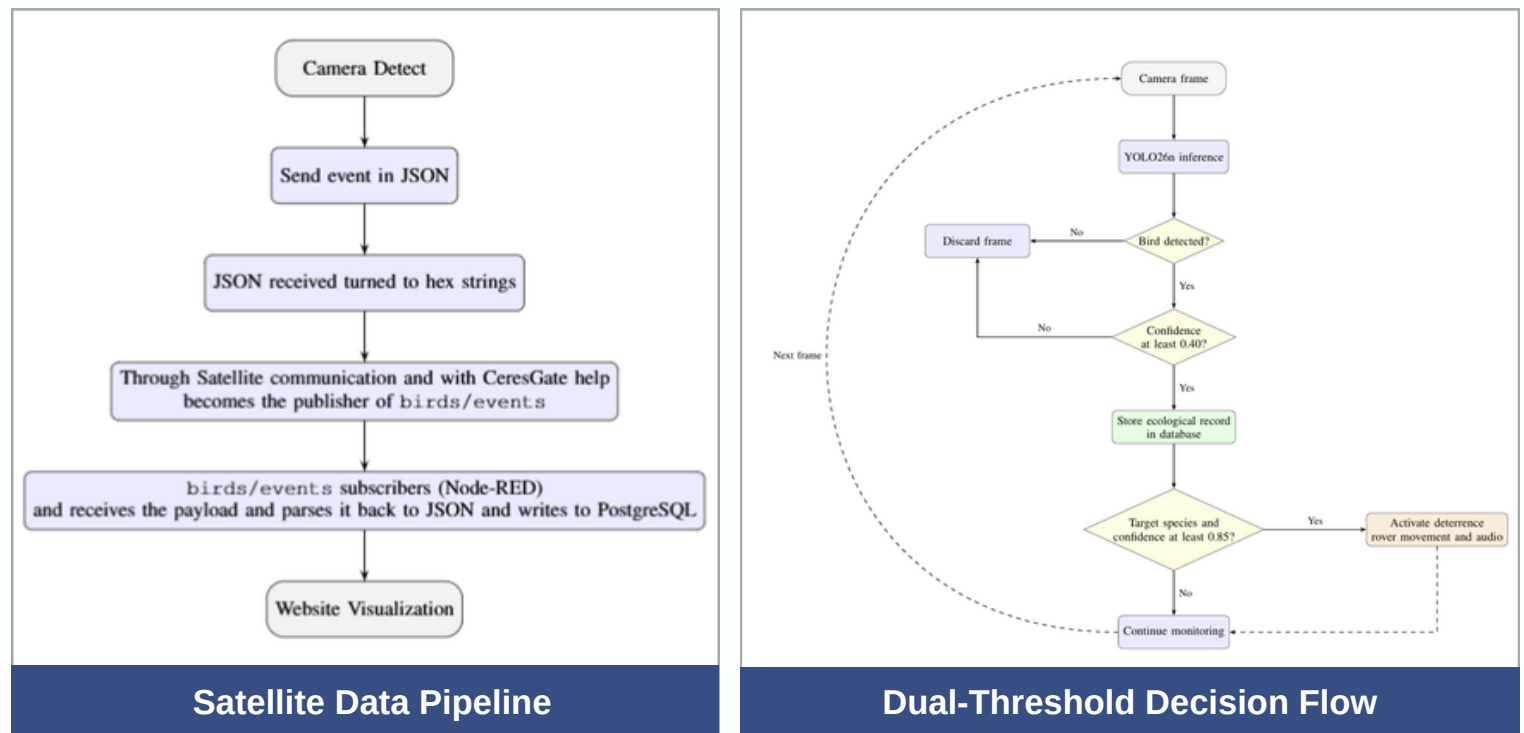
Camera Detect

Send event in JSON

JSON received turned to hex strings

Through Satellite communication and with CeresGate help becomes the publisher of birds/events

birds/events subscribers (Node-RED) and receives the payload and parses it back to JSON and writes to PostgreSQL

Website Visualization

Satellite Data Pipeline

Camera frame

YOLO26n inference

Discard frame

No

Bird detected?

Yes

No

Confidence at least 0.40?

Next frame

Yes

Store ecological record in database

Target species and confidence at least 0.85?

Yes

Activate deterrence rover movement and audio

No

Continue monitoring

Dual-Threshold Decision Flow